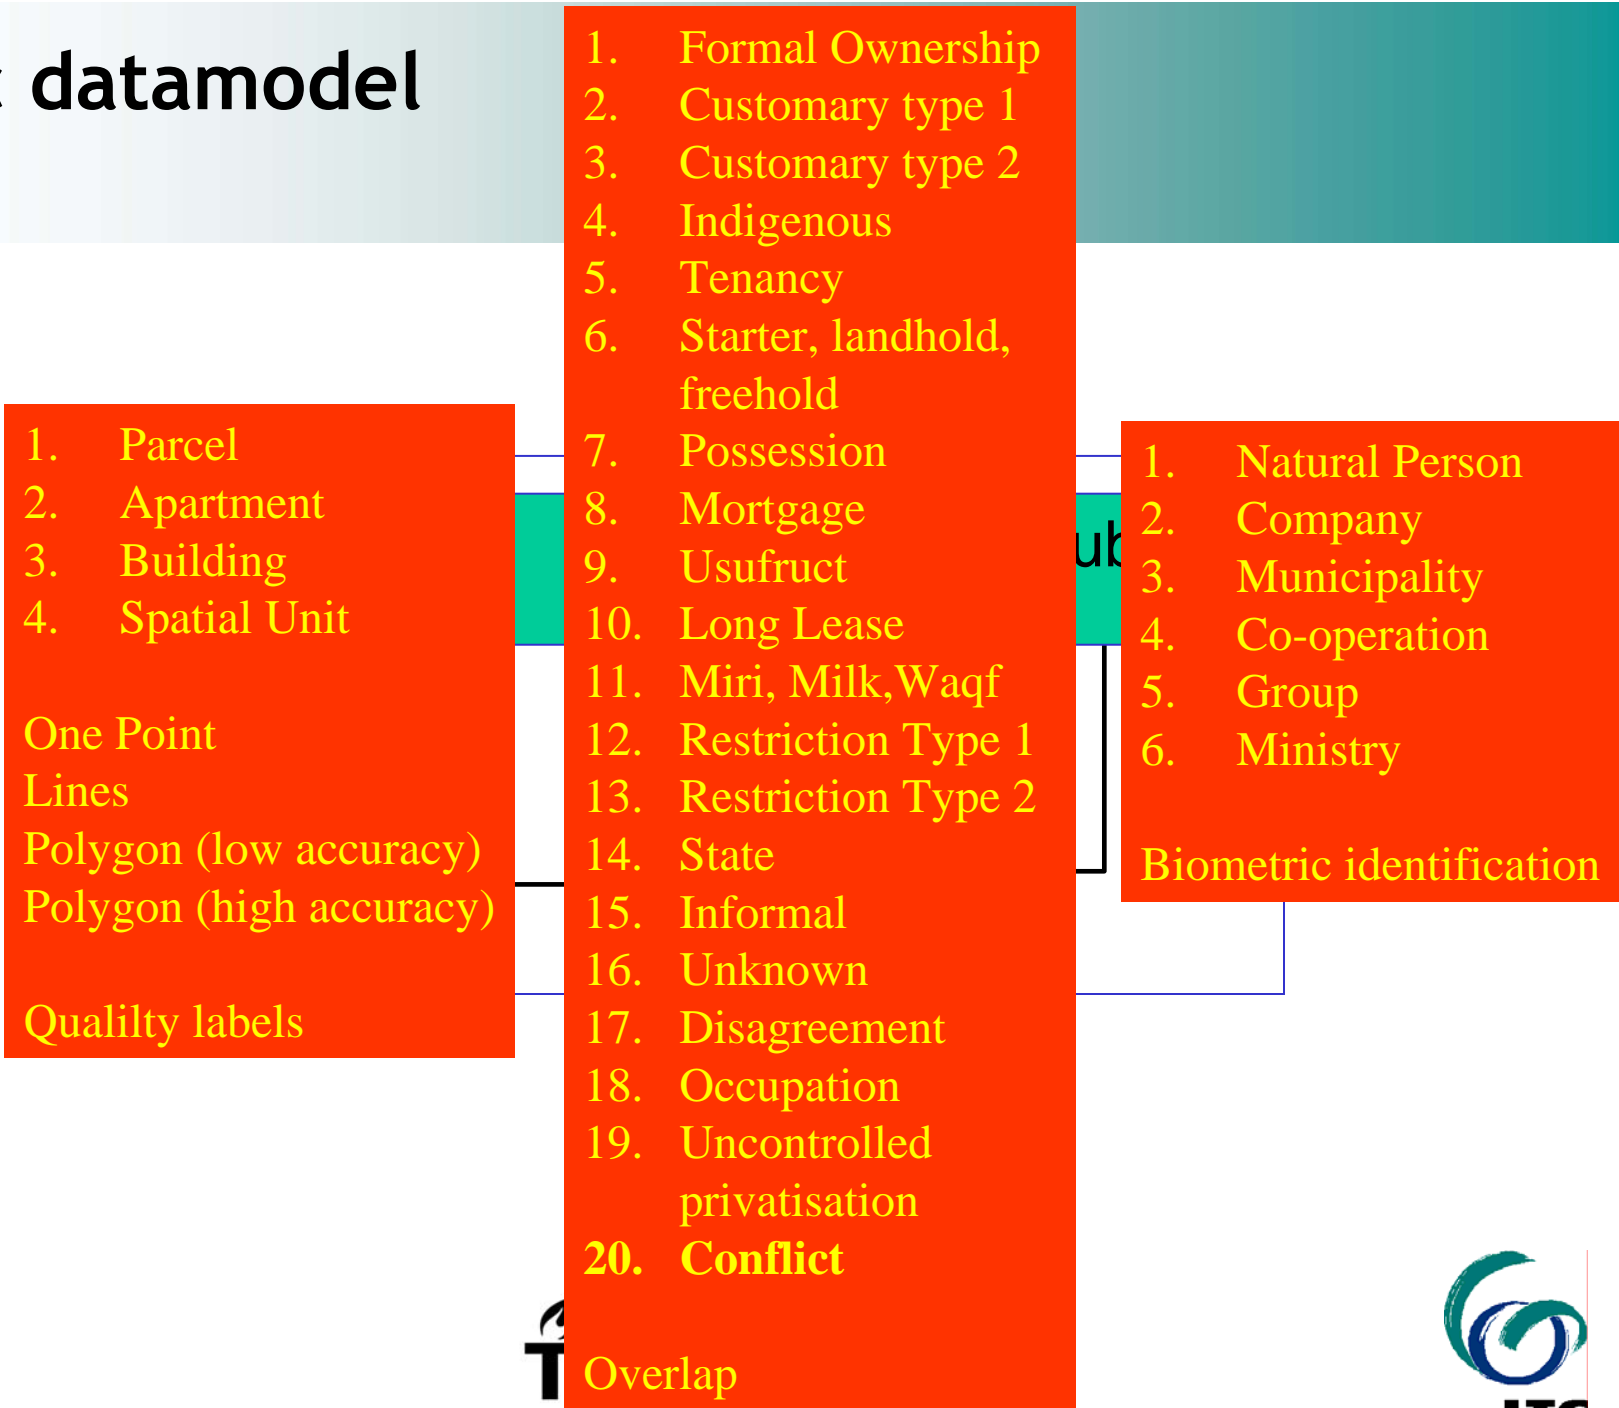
datamodel

1. Parcel
2. Apartment
3. Building
4. Spatial Unit

One Point
Lines
Polygon (low accuracy)
Polygon (high accuracy)

Qualilty labels

1. Formal Ownership
2. Customary type 1
3. Customary type 2
4. Indigenous
5. Tenancy
6. Starter, landhold, freehold
7. Possession
8. Mortgage
9. Usufruct
10. Long Lease
11. Miri, Milk,Waqf
12. Restriction Type 1
13. Restriction Type 2
14. State
15. Informal
16. Unknown
17. Disagreement
18. Occupation
19. Uncontrolled privatisation
**20. Conflict**

Overlap

ub

1. Natural Person
2. Company
3. Municipality
4. Co-operation
5. Group
6. Ministry

Biometric identification